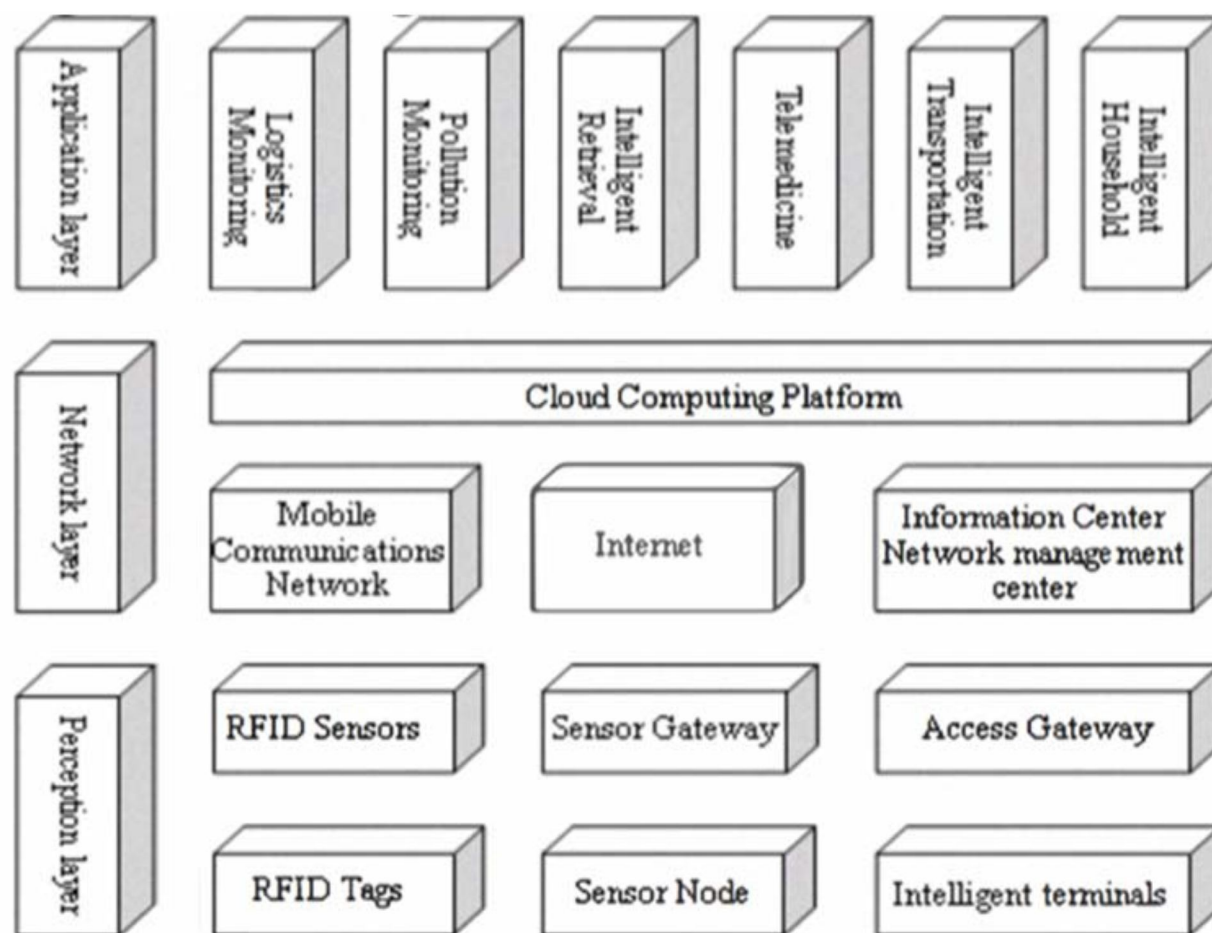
Application layer

Logistics Monitoring

Pollution Monitoring

Intelligent Retrieval

Telemedicine

Intelligent Transportation

Intelligent Household

Network layer

Cloud Computing Platform

Mobile Communications Network

Internet

Information Center Network management center

Perception layer

RFID Sensors

Sensor Gateway

Access Gateway

RFID Tags

Sensor Node

Intelligent terminals